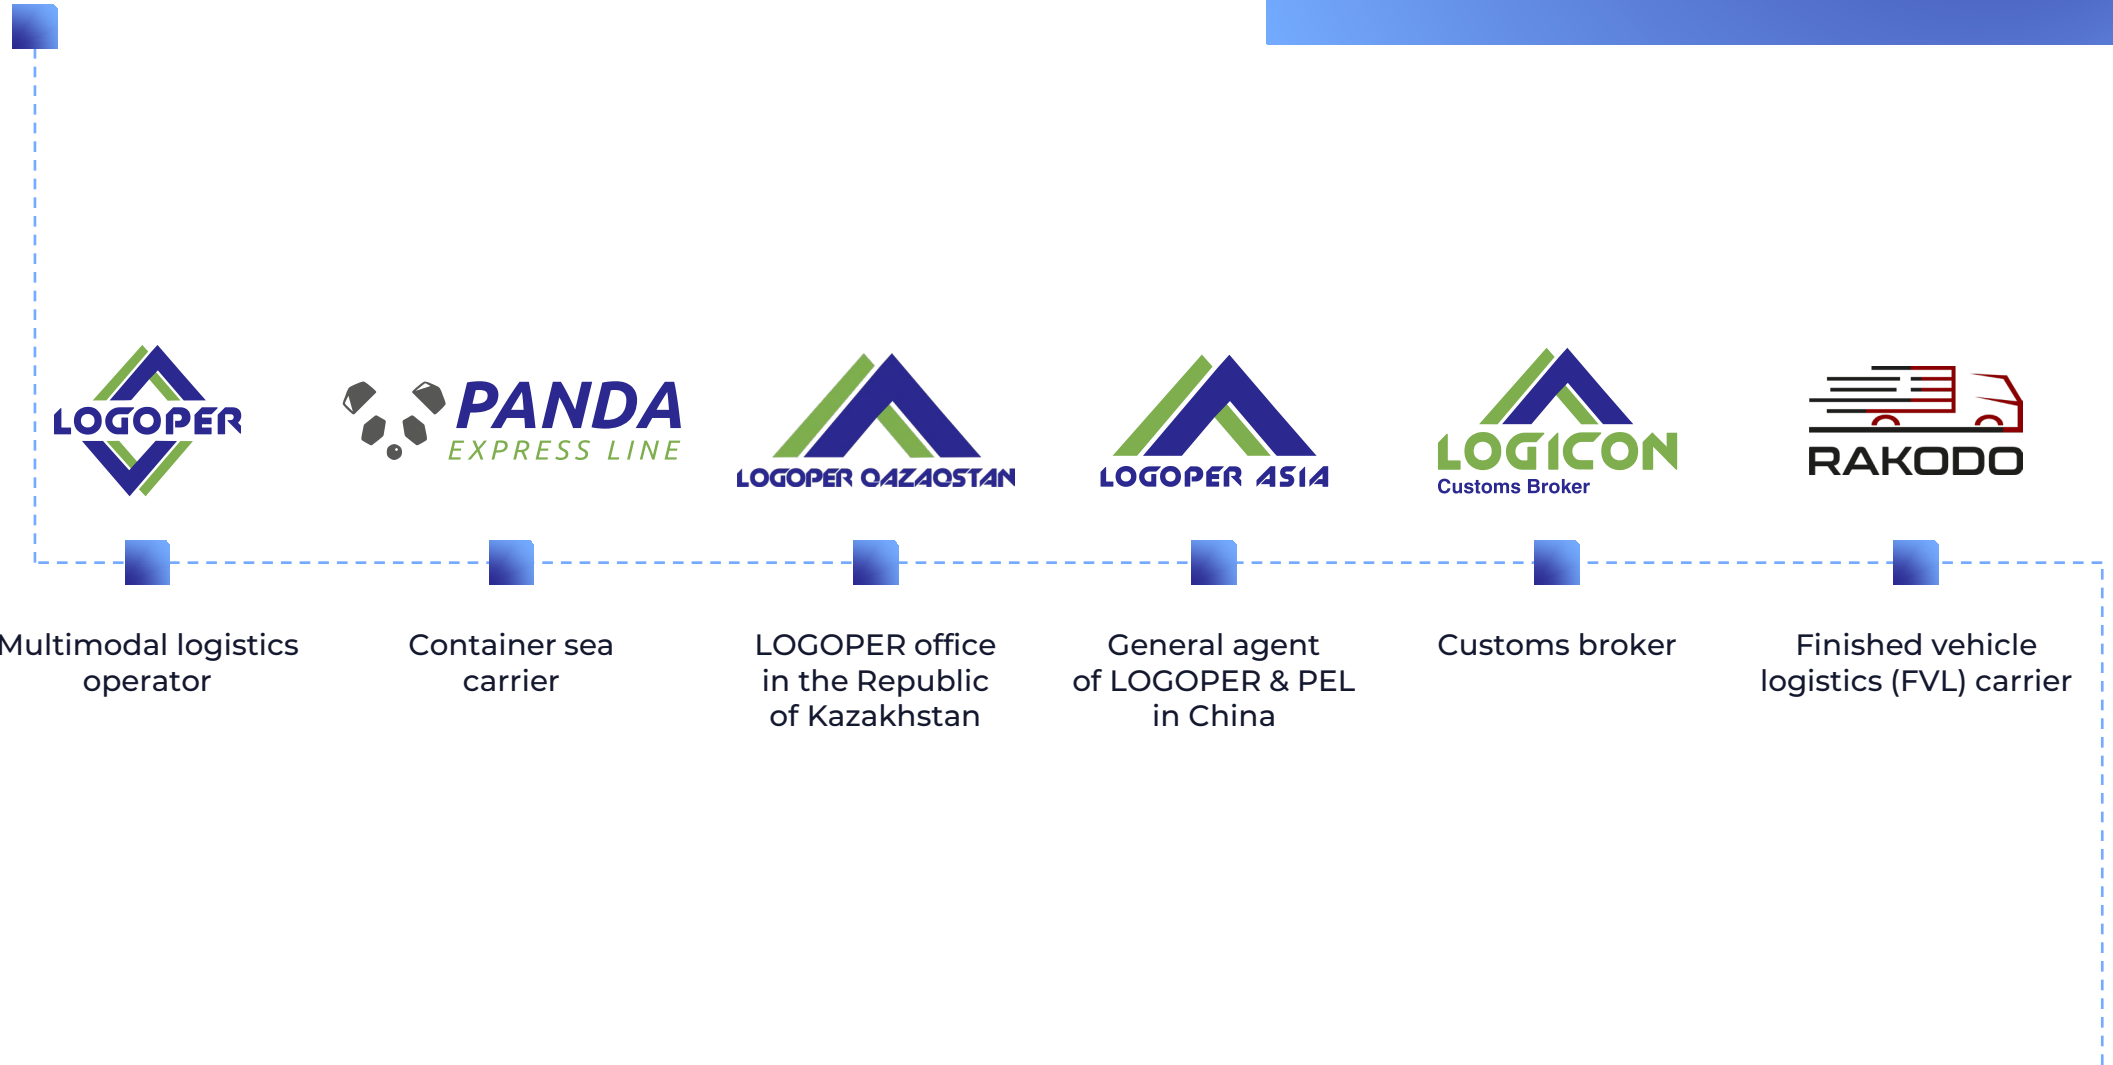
LOGOPER

PANDA
EXPRESS LINE

LOGOPER QAZAQSTAN

LOGOPER ASIA

LOGICON
Customs Broker

RAKODO

Multimodal logistics operator

Container sea carrier

LOGOPER office in the Republic of Kazakhstan

General agent of LOGOPER & PEL in China

Customs broker

Finished vehicle logistics (FVL) carrier